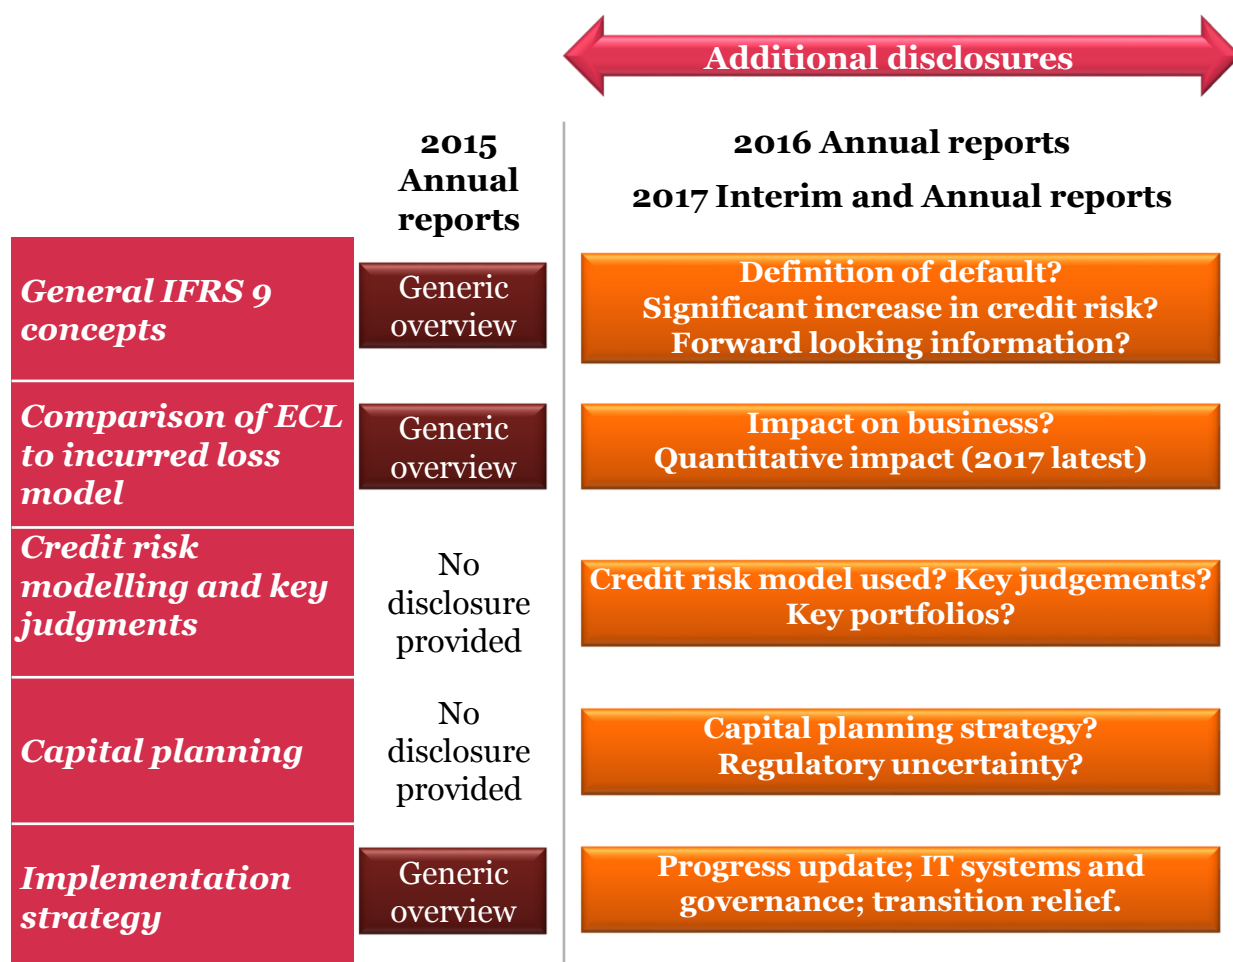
Additional disclosures

2015 Annual reports

2016 Annual reports

2017 Interim and Annual reports

General IFRS 9 concepts

Generic overview

Definition of default?
Significant increase in credit risk?
Forward looking information?

Comparison of ECL to incurred loss model

Generic overview

Impact on business?
Quantitative impact (2017 latest)

Credit risk modelling and key judgments

No disclosure provided

Credit risk model used? Key judgements?
Key portfolios?

Capital planning

No disclosure provided

Capital planning strategy?
Regulatory uncertainty?

Implementation strategy

Generic overview

Progress update; IT systems and governance; transition relief.